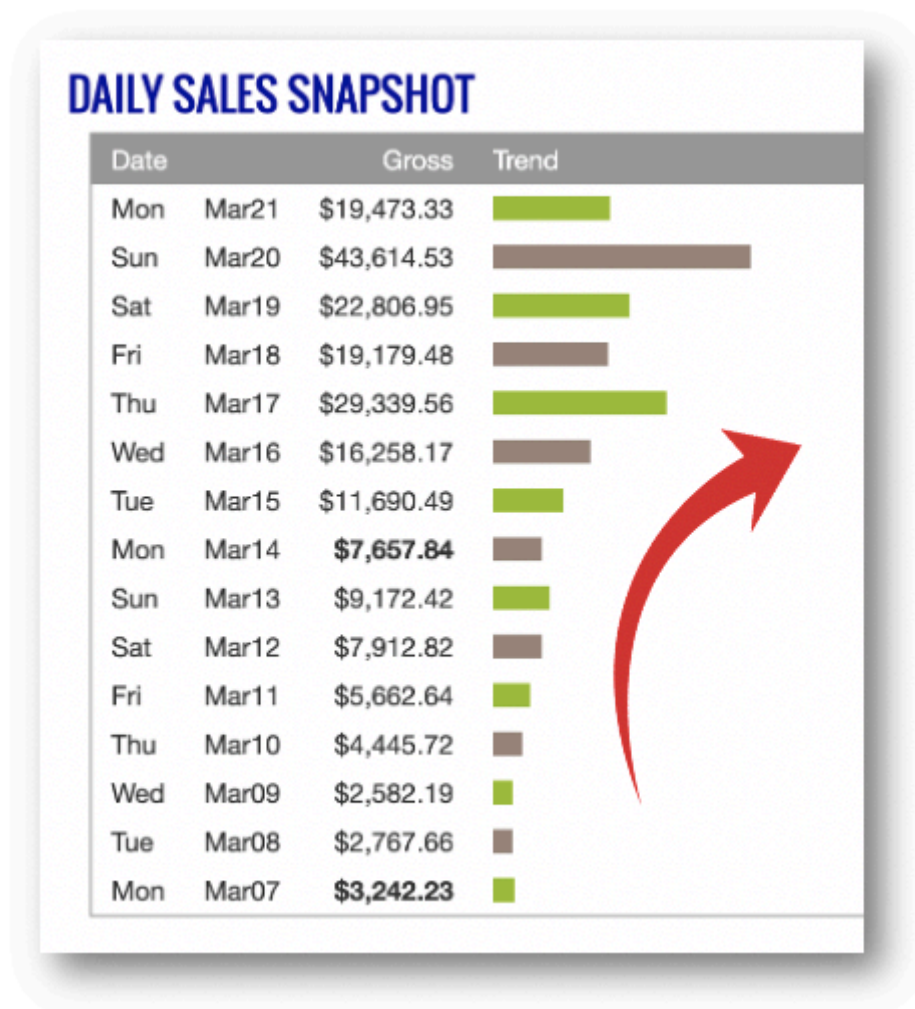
DAILY SALES SNAPSHOT

| Date | | Gross | Trend |
|---|---|---|---|
| Mon | Mar21 | \$19,473.33 | |
| Sun | Mar20 | \$43,614.53 | |
| Sat | Mar19 | \$22,806.95 | |
| Fri | Mar18 | \$19,179.48 | |
| Thu | Mar17 | \$29,339.56 | |
| Wed | Mar16 | \$16,258.17 | |
| Tue | Mar15 | \$11,690.49 | |
| Mon | Mar14 | **\$7,657.84** | |
| Sun | Mar13 | \$9,172.42 | |
| Sat | Mar12 | \$7,912.82 | |
| Fri | Mar11 | \$5,662.64 | |
| Thu | Mar10 | \$4,445.72 | |
| Wed | Mar09 | \$2,582.19 | |
| Tue | Mar08 | \$2,767.66 | |
| Mon | Mar07 | **\$3,242.23** | |